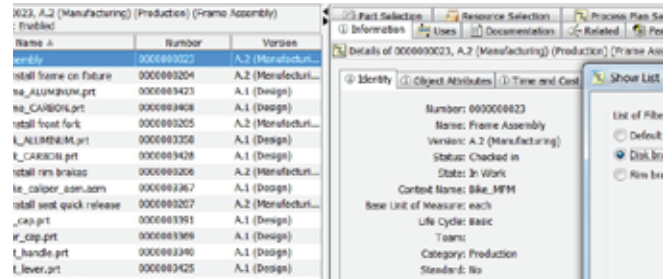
0023, A.2 (Manufacturing) (Production) (Frame Assembly)
: Enabled

| Name ▲ | Number | Version |
|---|---|---|
| embly | 0000000023 | A.2 (Manufacturi... |
| stall frame on fixture | 0000000204 | A.2 (Manufacturi... |
| me_ALUMINUM.prt | 0000003423 | A.1 (Design) |
| me_CARBON.prt | 0000003408 | A.1 (Design) |
| stall front fork | 0000000205 | A.2 (Manufacturi... |
| _ALUMINUM.prt | 0000003358 | A.1 (Design) |
| _CARBON.prt | 0000003428 | A.1 (Design) |
| stall rim brakes | 0000000206 | A.2 (Manufacturi... |
| ke_caliper_asm.asm | 0000003367 | A.1 (Design) |
| stall seat quick release | 0000000207 | A.2 (Manufacturi... |
| _cap.prt | 0000003391 | A.1 (Design) |
| r_cap.prt | 0000003389 | A.1 (Design) |
| _handle.prt | 0000003340 | A.1 (Design) |
| _lever.prt | 0000003425 | A.1 (Design) |

Part Selection | Resource Selection | Process Plan Se
Information | Uses | Documentation | Related | Fe
Details of 0000000023, A.2 (Manufacturing) (Production) (Frame Ass

Identity | Object Attributes | Time and Cost
Number: 0000000023
Name: Frame Assembly
Version: A.2 (Manufacturing)
Status: Checked in
State: In Work
Context Name: Bike_MFM
Base Unit of Measure: each
Life Cycle: Basic
Team:
Category: Production
Standard: No

Show List
List of Filte
Default
Disk bra
Rim bra